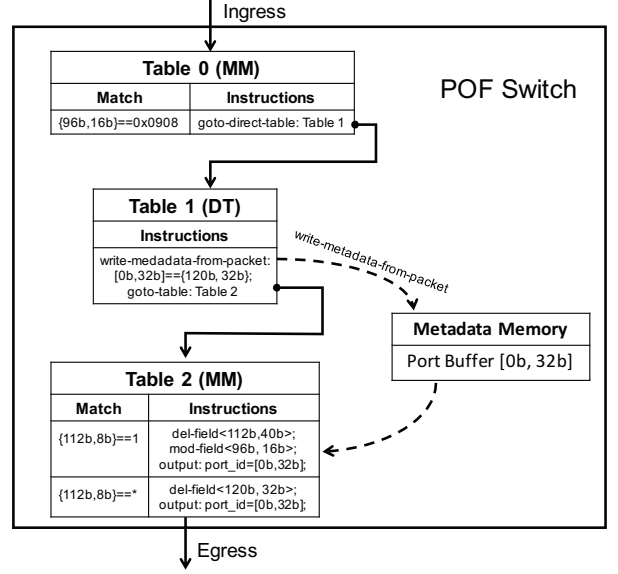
Ingress

POF Switch

Table 0 (MM)

| Match | Instructions |
|---|---|
| {96b,16b}==0x0908 | goto-direct-table: Table 1 |

Table 1 (DT)

| Instructions |
|---|
| write-medadata-from-packet: [0b,32b]=={120b, 32b}; goto-table: Table 2 |

write-metadata-from-packet

Metadata Memory

Port Buffer [0b, 32b]

Table 2 (MM)

| Match | Instructions |
|---|---|
| {112b,8b}==1 | del-field<112b,40b>; mod-field<96b, 16b>; output: port_id=[0b,32b]; |
| {112b,8b}==* | del-field<120b, 32b>; output: port_id=[0b,32b]; |

Egress